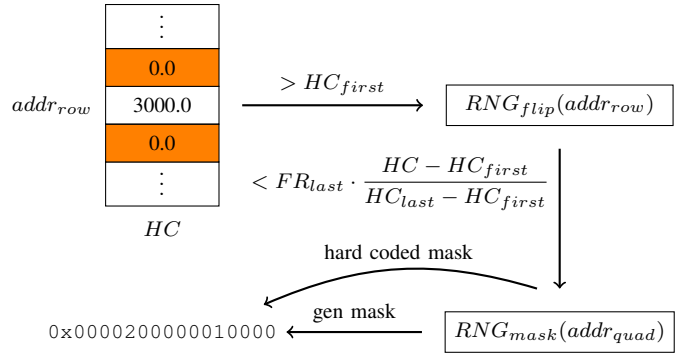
$\vdots$

0.0

$addr_{row}$ 3000.0

0.0

$\vdots$

$HC$

$> HC_{first}$

$RNG_{flip}(addr_{row})$

$< FR_{last} \cdot \frac{HC - HC_{first}}{HC_{last} - HC_{first}}$

hard coded mask

gen mask

0x0000200000010000

$RNG_{mask}(addr_{quad})$